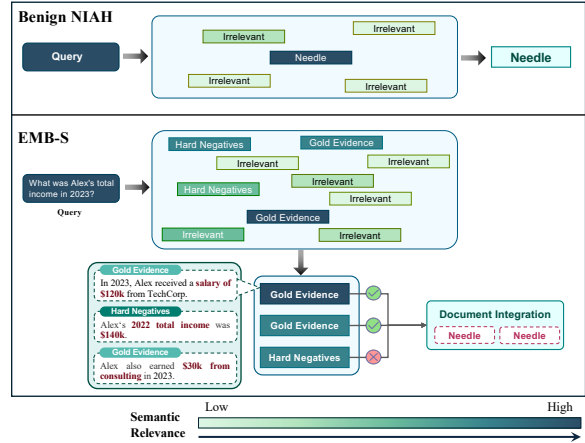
Benign NIAH

Query

Irrelevant

Irrelevant

Needle

Irrelevant

Irrelevant

Needle

EMB-S

What was Alex's total income in 2023?

Query

Hard Negatives

Gold Evidence

Irrelevant

Irrelevant

Hard Negatives

Irrelevant

Irrelevant

Gold Evidence

Irrelevant

Irrelevant

Gold Evidence

In 2023, Alex received a salary of $120k from TechCorp.

Hard Negatives

Alex's 2022 total income was $140k.

Gold Evidence

Alex also earned $30k from consulting in 2023.

Gold Evidence

Gold Evidence

Hard Negatives

Document Integration

Needle

Needle

Semantic Relevance

Low

High